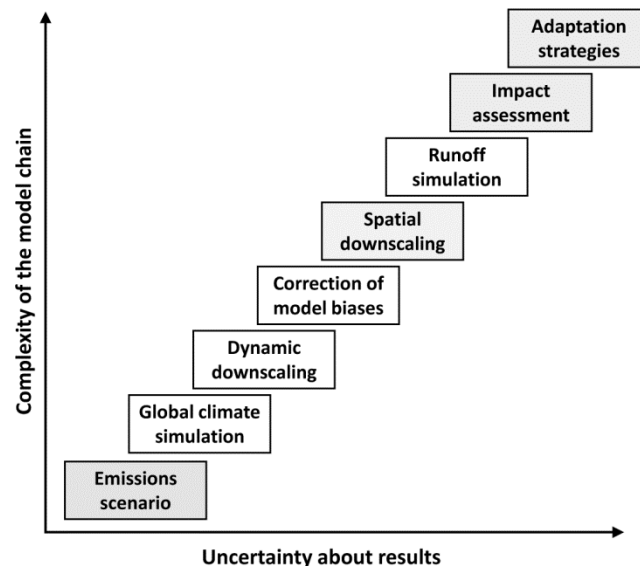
Adaptation strategies

Impact assessment

Runoff simulation

Spatial downscaling

Correction of model biases

Dynamic downscaling

Global climate simulation

Emissions scenario

Complexity of the model chain

Uncertainty about results